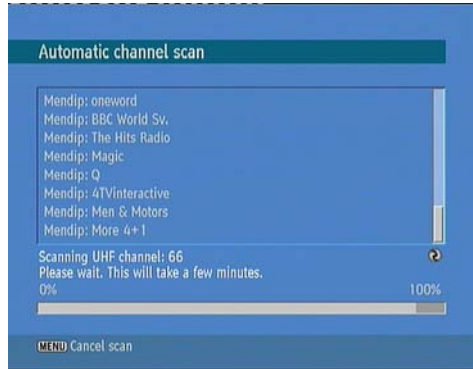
Automatic channel scan

Mendip: oneword
Mendip: BBC World Sv.
Mendip: The Hits Radio
Mendip: Magic
Mendip: Q
Mendip: 4TVinteractive
Mendip: Men & Motors
Mendip: More 4+1

Scanning UHF channel: 66
Please wait. This will take a few minutes.
0%
100%

MENU Cancel scan